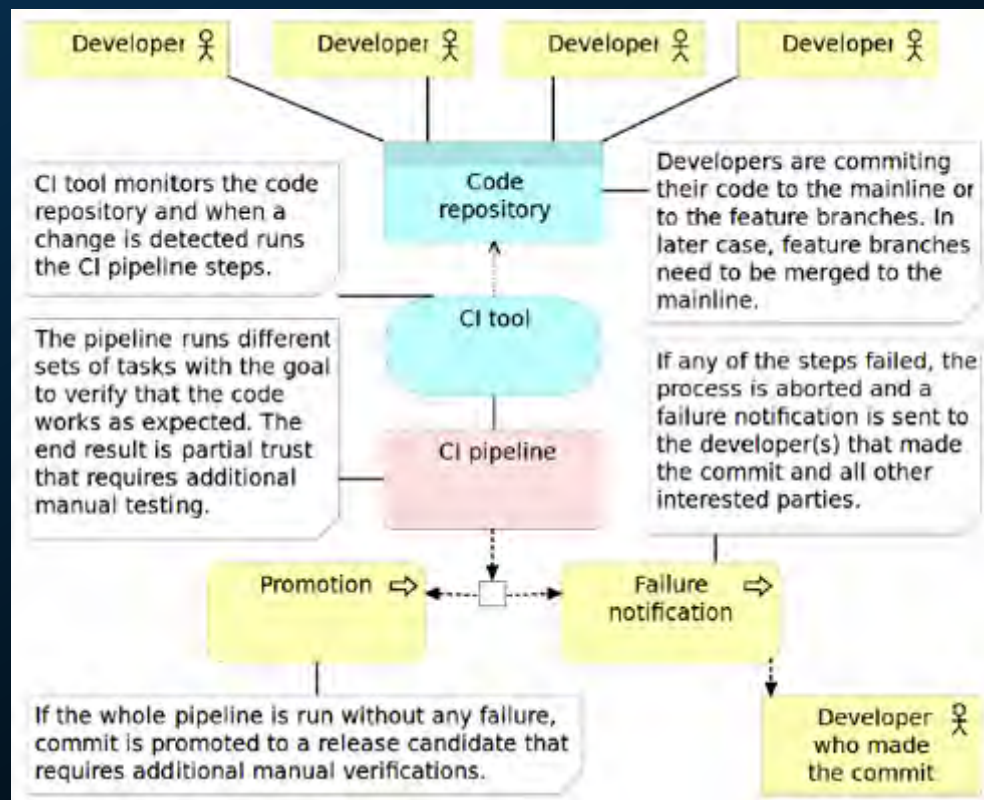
Developer

Developer

Developer

Developer

CI tool monitors the code repository and when a change is detected runs the CI pipeline steps.

Code repository

Developers are commiting their code to the mainline or to the feature branches. In later case, feature branches need to be merged to the mainline.

CI tool

The pipeline runs different sets of tasks with the goal to verify that the code works as expected. The end result is partial trust that requires additional manual testing.

If any of the steps failed, the process is aborted and a failure notification is sent to the developer(s) that made the commit and all other interested parties.

CI pipeline

Promotion

Failure notification

If the whole pipeline is run without any failure, commit is promoted to a release candidate that requires additional manual verifications.

Developer who made the commit